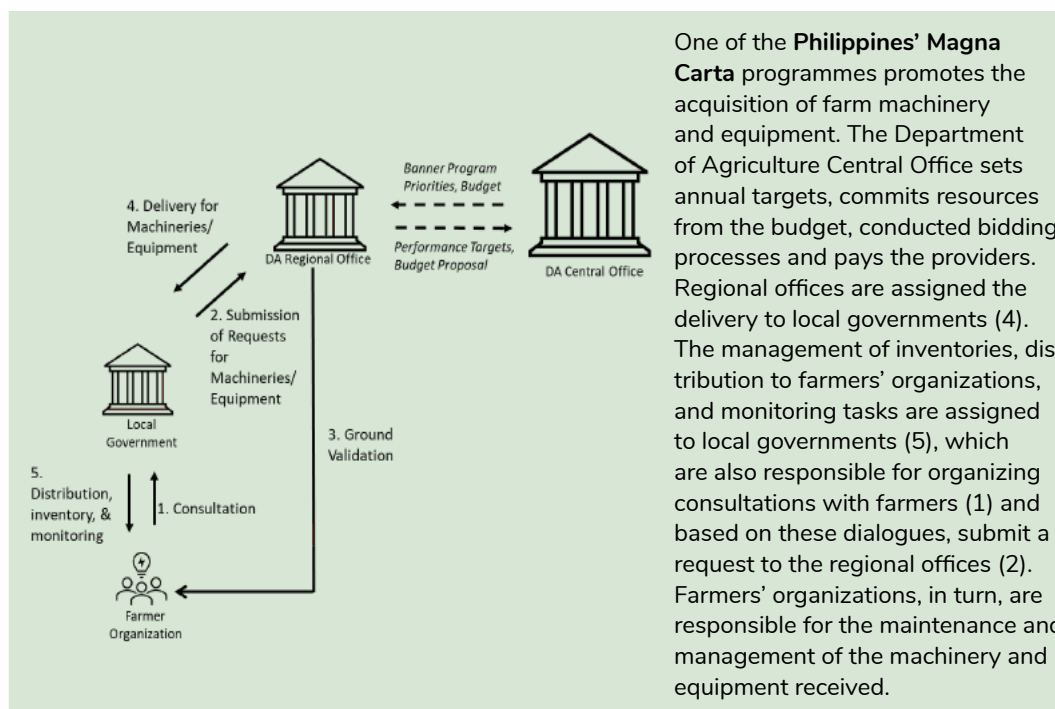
4. Delivery for Machineries/ Equipment

DA Regional Office

Banner Program Priorities, Budget

Performance Targets, Budget Proposal

DA Central Office

2. Submission of Requests for Machineries/ Equipment

Local Government

3. Ground Validation

5. Distribution, inventory, & monitoring

1. Consultation

Farmer Organization

One of the **Philippines' Magna Carta** programmes promotes the acquisition of farm machinery and equipment. The Department of Agriculture Central Office sets annual targets, commits resources from the budget, conducted bidding processes and pays the providers. Regional offices are assigned the delivery to local governments (4). The management of inventories, distribution to farmers' organizations, and monitoring tasks are assigned to local governments (5), which are also responsible for organizing consultations with farmers (1) and based on these dialogues, submit a request to the regional offices (2). Farmers' organizations, in turn, are responsible for the maintenance and management of the machinery and equipment received.